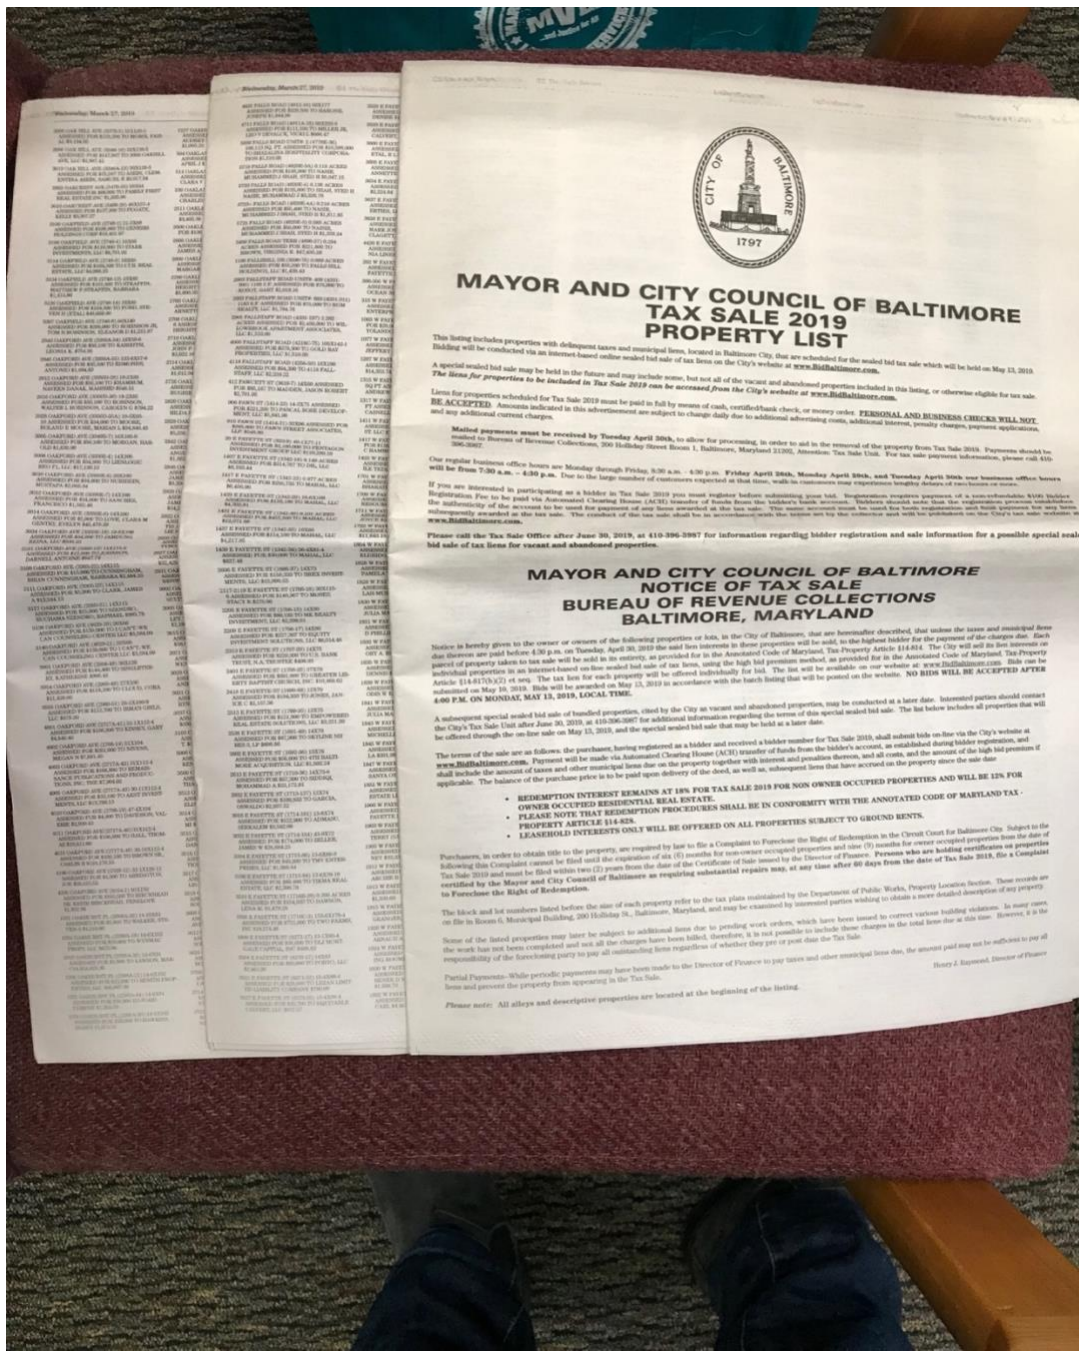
CITY OF BALTIMORE
1797

MAYOR AND CITY COUNCIL OF BALTIMORE
TAX SALE 2019
PROPERTY LIST

This listing includes properties with delinquent taxes and municipal liens, located in Baltimore City, that are scheduled for the sealed bid tax sale which will be held on May 13, 2019. Bidding will be conducted via an internet-based online sealed bid sale of tax liens on the City's website at www.BidBaltimore.com.

A special sealed bid sale may be held in the future and may include some, but not all of the vacant and abandoned properties included in this listing, or otherwise eligible for tax sale. The liens for properties to be included in Tax Sale 2019 can be accessed from the City's website at www.BidBaltimore.com.

Liens for properties scheduled for Tax Sale 2019 must be paid in full by means of cash, certified/bank check, or money order. PERSONAL AND BUSINESS CHECKS WILL NOT BE ACCEPTED. Amounts indicated in this advertisement are subject to change daily due to additional advertising costs, additional interest, penalty charges, payment applications, and any additional current charges.

Mailed payments must be received by Tuesday April 30th, to allow for processing, in order to aid in the removal of the property from Tax Sale 2019. Payments should be mailed to Bureau of Revenue Collections, 200 Holliday Street Room 1, Baltimore, Maryland 21202, Attention: Tax Sale Unit. For tax sale payment information, please call 410-396-3987.

Our regular business office hours are Monday through Friday, 8:30 a.m. - 4:30 p.m. Friday April 26th, Monday April 29th, and Tuesday April 30th our business office hours will be from 7:30 a.m. - 4:30 p.m. Due to the large number of customers expected at that time, walk-in customers may experience lengthy delays of two hours or more.

If you are interested in participating as a bidder in Tax Sale 2019 you must register before submitting your bid. Registration requires payment of a non-refundable $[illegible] Bidder Registration Fee to be paid via Automated Clearing House (ACH) transfer of funds from the bidder's bank account. Bidders should note that the registration process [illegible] the authenticity of the account to be used for payment of any liens awarded at the tax sale. The same account must be used for both registration and bid payment for any liens subsequently awarded at the tax sale. The conduct of the tax sale shall be in accordance with the terms set by the collector and will be published on the City's tax sale website at www.BidBaltimore.com.

Please call the Tax Sale Office after June 30, 2019, at 410-396-3987 for information regarding bidder registration and sale information for a possible special sealed bid sale of tax liens for vacant and abandoned properties.

MAYOR AND CITY COUNCIL OF BALTIMORE
NOTICE OF TAX SALE
BUREAU OF REVENUE COLLECTIONS
BALTIMORE, MARYLAND

Notice is hereby given to the owner or owners of the following properties or lots, in the City of Baltimore, that are hereinafter described, that unless the taxes and municipal liens due thereon are paid before 4:30 p.m. on Tuesday, April 30, 2019 the said lien interests in these properties will be sold, to the highest bidder for the payment of the charges due. Each parcel of property taken to tax sale will be sold in its entirety, as provided for in the Annotated Code of Maryland, Tax-Property Article §14-814. The City will sell its lien interests on individual properties in an internet-based on-line sealed bid sale of tax liens, using the high bid premium method, as provided for in the Annotated Code of Maryland, Tax-Property Article §14-817(b)(3) et seq. The tax lien for each property will be offered individually for bid. The list will be available on our website at: www.BidBaltimore.com. Bids can be submitted on May 10, 2019. Bids will be awarded on May 13, 2019 in accordance with the batch listing that will be posted on the website. NO BIDS WILL BE ACCEPTED AFTER 4:00 P.M. ON MONDAY, MAY 13, 2019, LOCAL TIME.

A subsequent special sealed bid sale of bundled properties, cited by the City as vacant and abandoned properties, may be conducted at a later date. Interested parties should contact the City's Tax Sale Unit after June 30, 2019, at 410-396-3987 for additional information regarding the terms of this special sealed bid sale. The list below includes all properties that will be offered through the on-line sale on May 13, 2019, and the special sealed bid sale that may be held at a later date.

The terms of the sale are as follows: the purchaser, having registered as a bidder and received a bidder number for Tax Sale 2019, shall submit bids on-line via the City's website at www.BidBaltimore.com. Payment will be made via Automated Clearing House (ACH) transfer of funds from the bidder's account, as established during bidder registration, and shall include the amount of taxes and other municipal liens due on the property together with interest and penalties thereon, and all costs, and the amount of the high bid premium if applicable. The balance of the purchase price is to be paid upon delivery of the deed, as well as, subsequent liens that have accrued on the property since the sale date.

• REDEMPTION INTEREST REMAINS AT 18% FOR TAX SALE 2019 FOR NON OWNER OCCUPIED PROPERTIES AND WILL BE 12% FOR OWNER OCCUPIED RESIDENTIAL REAL ESTATE.
• PLEASE NOTE THAT REDEMPTION PROCEDURES SHALL BE IN CONFORMITY WITH THE ANNOTATED CODE OF MARYLAND TAX - PROPERTY ARTICLE §14-828.
• LEASEHOLD INTERESTS ONLY WILL BE OFFERED ON ALL PROPERTIES SUBJECT TO GROUND RENTS.

Purchasers, in order to obtain title to the property, are required by law to file a Complaint to Foreclose the Right of Redemption in the Circuit Court for Baltimore City. Subject to the following this Complaint cannot be filed until the expiration of six (6) months for non-owner occupied properties and nine (9) months for owner occupied properties from the date of Tax Sale 2019 and must be filed within two (2) years from the date of the Certificate of Sale issued by the Director of Finance. Persons who are holding certificates on properties certified by the Mayor and City Council of Baltimore as requiring substantial repairs may, at any time after 60 days from the date of Tax Sale 2019, file a Complaint to Foreclose the Right of Redemption.

The block and lot numbers listed before the size of each property refer to the tax plats maintained by the Department of Public Works, Property Location Section. These records are on file in Room 6, Municipal Building, 200 Holliday St., Baltimore, Maryland, and may be examined by interested parties wishing to obtain a more detailed description of any property.

Some of the listed properties may later be subject to additional liens due to pending work orders, which have been issued to correct various building violations. In many cases, the work has not been completed and not all the charges have been billed, therefore, it is not possible to include these charges in the total liens due at this time. However, it is the responsibility of the foreclosing party to pay all outstanding liens regardless of whether they pre or post date the Tax Sale.

Partial Payments- While periodic payments may have been made to the Director of Finance to pay taxes and other municipal liens due, the amount paid may not be sufficient to pay all liens and prevent the property from appearing in the Tax Sale.

Henry J. Raymond, Director of Finance

Please note: All alleys and descriptive properties are located at the beginning of the listing.

Wednesday, March 27, 2019
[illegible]